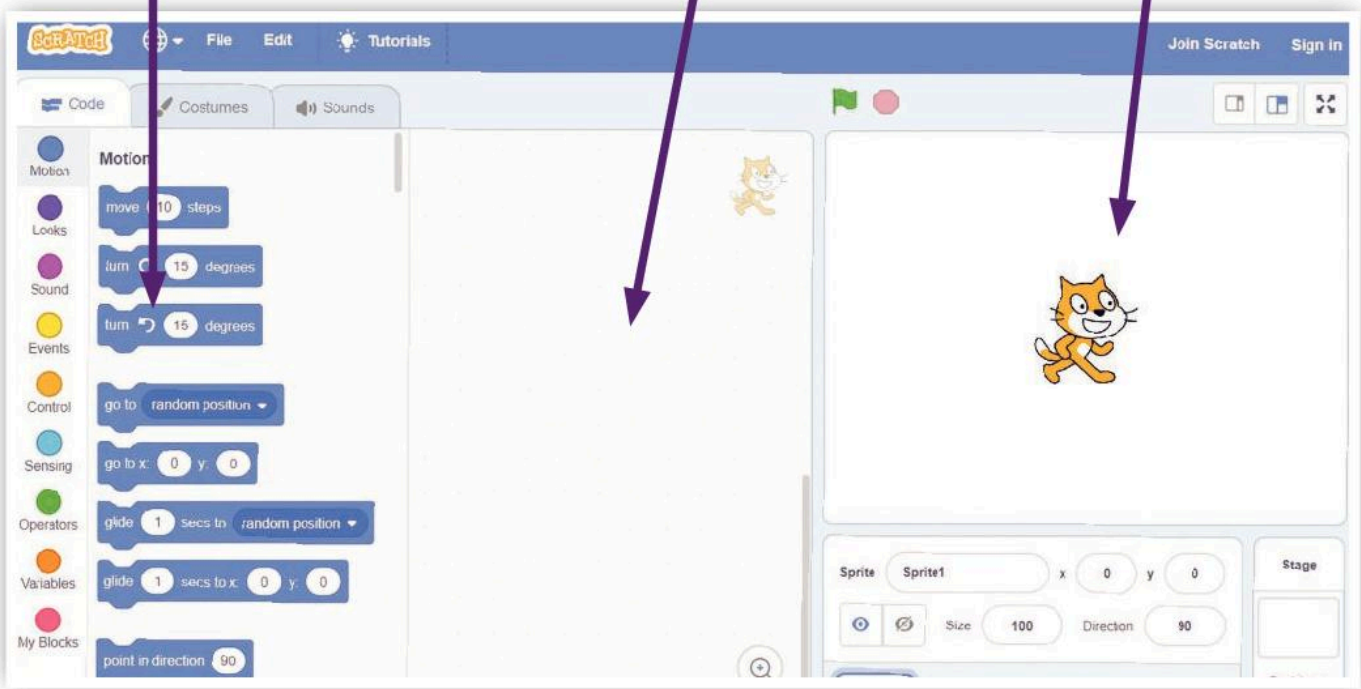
SCRATCH File Edit Tutorials Join Scratch Sign in

Code Costumes Sounds

Motion
Looks
Sound
Events
Control
Sensing
Operators
Variables
My Blocks

Motion
move 10 steps
turn 15 degrees
turn 15 degrees
go to random position
go to x: 0 y: 0
glide 1 secs to random position
glide 1 secs to x: 0 y: 0
point in direction 90

Sprite Sprite1 x 0 y 0
Size 100 Direction 90

Stage